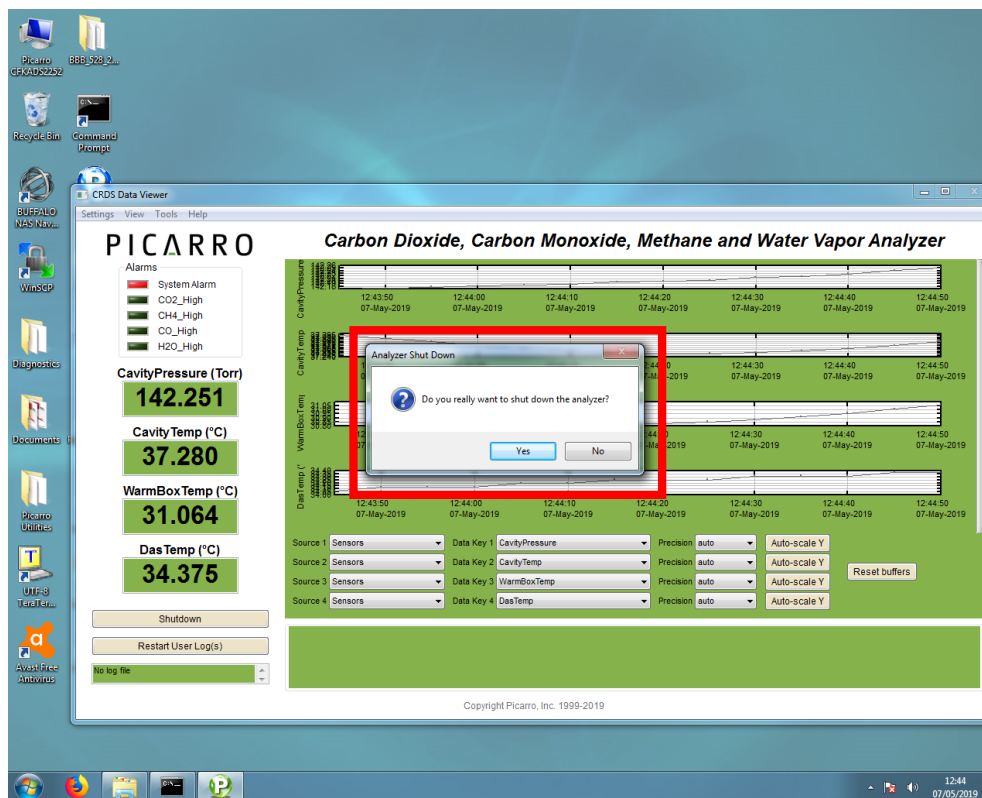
Picarro CFKADS2252

BBB_528_2...

Recycle Bin

Command Prompt

BUFFALO NAS Nav...

WinSCP

Diagnostics

Documents

Picarro Utilities

UTF-8 TeraTer...

Avast Free Antivirus

CRDS Data Viewer

Settings View Tools Help

PICARRO

Carbon Dioxide, Carbon Monoxide, Methane and Water Vapor Analyzer

Alarms
System Alarm
CO2_High
CH4_High
CO_High
H2O_High

CavityPressure (Torr)
142.251

CavityTemp (°C)
37.280

WarmBoxTemp (°C)
31.064

DasTemp (°C)
34.375

Shutdown

Restart User Log(s)

No log file

CavityPressure

12:43:50 07-May-2019 | 12:44:00 07-May-2019 | 12:44:10 07-May-2019 | 12:44:20 07-May-2019 | 12:44:30 07-May-2019 | 12:44:40 07-May-2019 | 12:44:50 07-May-2019

CavityTemp

12:44:40 07-May-2019 | 12:44:50 07-May-2019

WarmBoxTemp

12:44:30 07-May-2019 | 12:44:40 07-May-2019 | 12:44:50 07-May-2019

DasTemp

12:43:50 07-May-2019 | 12:44:00 07-May-2019 | 12:44:10 07-May-2019 | 12:44:20 07-May-2019 | 12:44:30 07-May-2019 | 12:44:40 07-May-2019 | 12:44:50 07-May-2019

Analyzer Shut Down
Do you really want to shut down the analyzer?
Yes No

| | | | | | | |
|---|---|---|---|---|---|---|
| Source 1 | Sensors | Data Key 1 | CavityPressure | Precision | auto | Auto-scale Y |
| Source 2 | Sensors | Data Key 2 | CavityTemp | Precision | auto | Auto-scale Y |
| Source 3 | Sensors | Data Key 3 | WarmBoxTemp | Precision | auto | Auto-scale Y |
| Source 4 | Sensors | Data Key 4 | DasTemp | Precision | auto | Auto-scale Y |

Reset buffers

Copyright Picarro, Inc. 1999-2019

12:44
07/05/2019